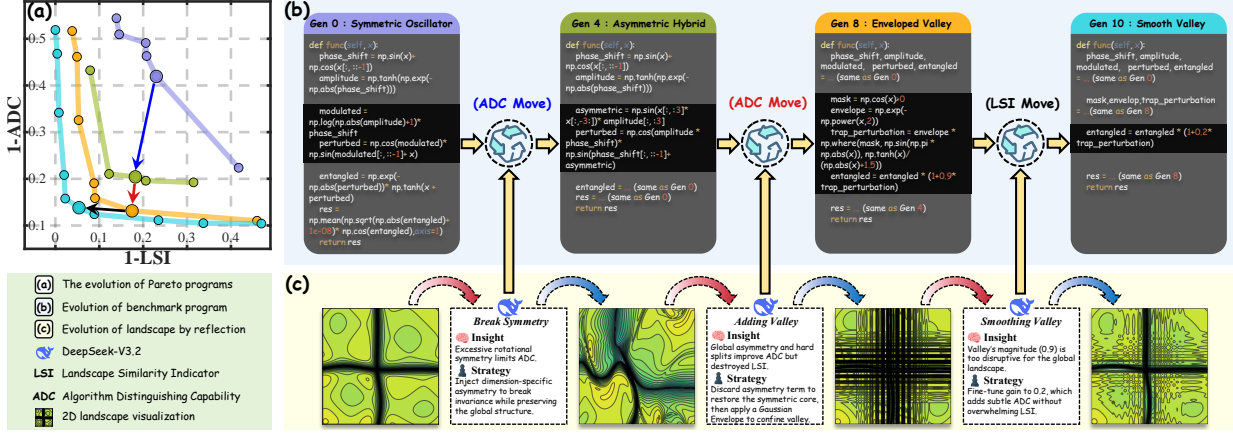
(a)

1-ADC

0.5
0.4
0.3
0.2
0.1

0 0.1 0.2 0.3 0.4

1-LSI

(a) The evolution of Pareto programs
(b) Evolution of benchmark program
(c) Evolution of landscape by reflection
DeepSeek-V3.2
LSI Landscape Similarity Indicator
ADC Algorithm Distinguishing Capability
2D landscape visualization

(b)

Gen 0 : Symmetric Oscillator

def func(self, x):
phase_shift = np.sin(x)+ np.cos(x[:, ::-1])
amplitude = np.tanh(np.exp(-np.abs(phase_shift)))

modulated = np.log(np.abs(amplitude)+1)* phase_shift
perturbed = np.cos(modulated)* np.sin(modulated[:, ::-1]+ x)

entangled = np.exp(-np.abs(perturbed))* np.tanh(x + perturbed)
res = np.mean(np.sqrt(np.abs(entangled)+ 1e-08)* np.cos(entangled),axis=1)
return res

(ADC Move)

Gen 4 : Asymmetric Hybrid

def func(self, x):
phase_shift = np.sin(x)+ np.cos(x[:, ::-1])
amplitude = np.tanh(np.exp(-np.abs(phase_shift)))

asymmetric = np.sin(x[:, :3]* x[:,-3:])* amplitude[:, :3]
perturbed = np.cos(amplitude * phase_shift)* np.sin(phase_shift[:, ::-1]+ asymmetric)

entangled = ... (same as Gen 0)
res = ... (same as Gen 0)
return res

(ADC Move)

Gen 8 : Enveloped Valley

def func(self, x):
phase_shift, amplitude, modulated, perturbed, entangled = ... (same as Gen 0)

mask = np.cos(x)>0
envelope = np.exp(-np.power(x,2))
trap_perturbation = envelope * np.where(mask, np.sin(np.pi * np.abs(x)), np.tanh(x)/ (np.abs(x)+1.5))
entangled = entangled * (1+0.9* trap_perturbation)

res = ... (same as Gen 4)
return res

(LSI Move)

Gen 10 : Smooth Valley

def func(self, x):
phase_shift, amplitude, modulated, perturbed, entangled = ... (same as Gen 0)

mask,envelop,trap_perturbation = ... (same as Gen 8)

entangled = entangled * (1+0.2* trap_perturbation)

res = ... (same as Gen 8)
return res

(c)

Break Symmetry
Insight
Excessive rotational symmetry limits ADC.
Strategy
Inject dimension-specific asymmetry to break invariance while preserving the global structure.

Adding Valley
Insight
Global asymmetry and hard splits improve ADC but destroyed LSI.
Strategy
Discard asymmetry term to restore the symmetric core, then apply a Gaussian Envelope to confine valley.

Smoothing Valley
Insight
Valley's magnitude (0.9) is too disruptive for the global landscape.
Strategy
Fine-tune gain to 0.2, which adds subtle ADC without overwhelming LSI.